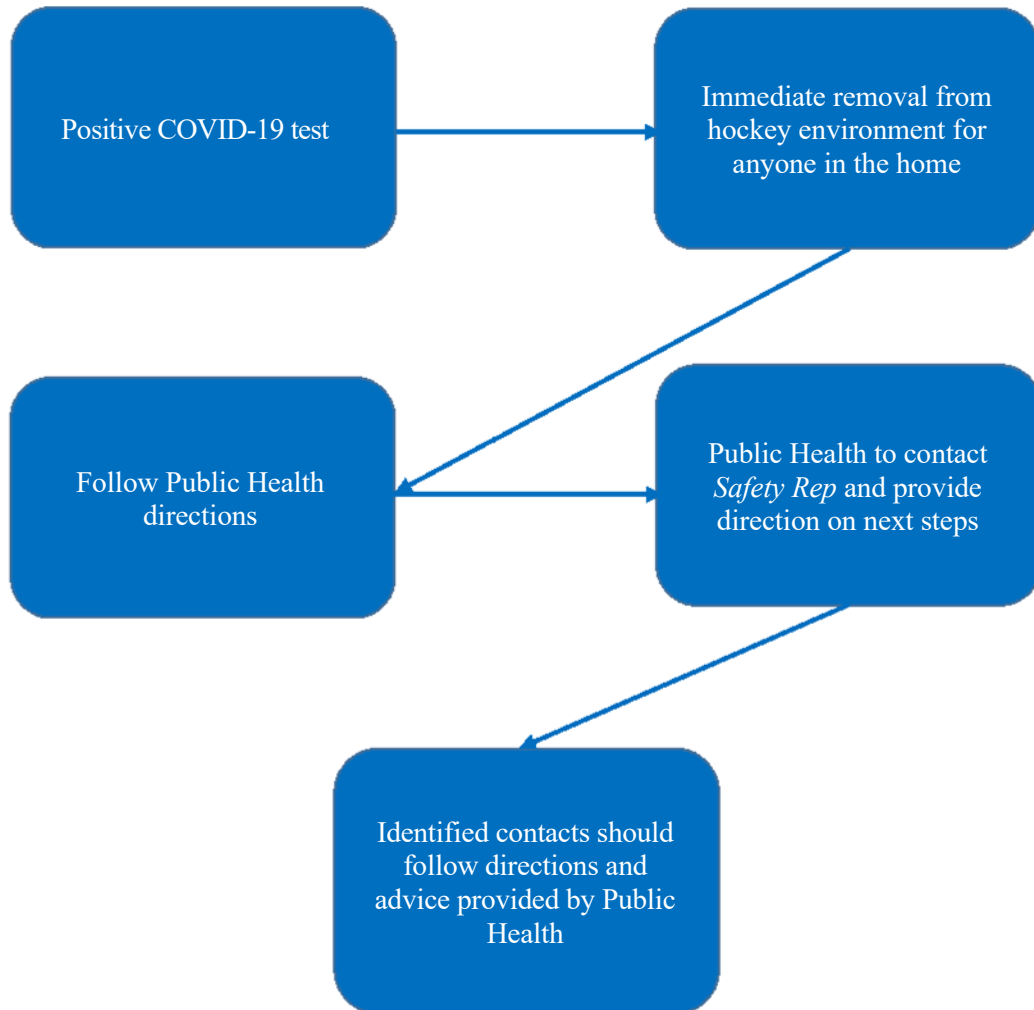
Positive COVID-19 test

Immediate removal from hockey environment for anyone in the home

Follow Public Health directions

Public Health to contact *Safety Rep* and provide direction on next steps

Identified contacts should follow directions and advice provided by Public Health